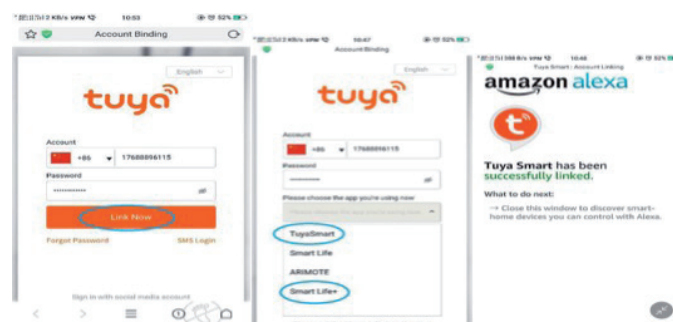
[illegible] 2 KB/s VPN 10:53 52%
Account Binding
English
tuya
Account
+86 17688896115
Password
••••••••••••
Link Now
Forgot Password
SMS Login
Sign in with social media account

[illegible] KB/s VPN 10:47 52%
Account Binding
English
tuya
Account
+86 17688896115
Password
••••••••••••
Please choose the app you're using now
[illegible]
TuyaSmart
Smart Life
ARIMOTE
Smart Life+

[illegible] KB/s VPN 10:46 52%
Tuya Smart : Account Linking
amazon alexa
Tuya Smart has been successfully linked.
What to do next:
→ Close this window to discover smart-home devices you can control with Alexa.